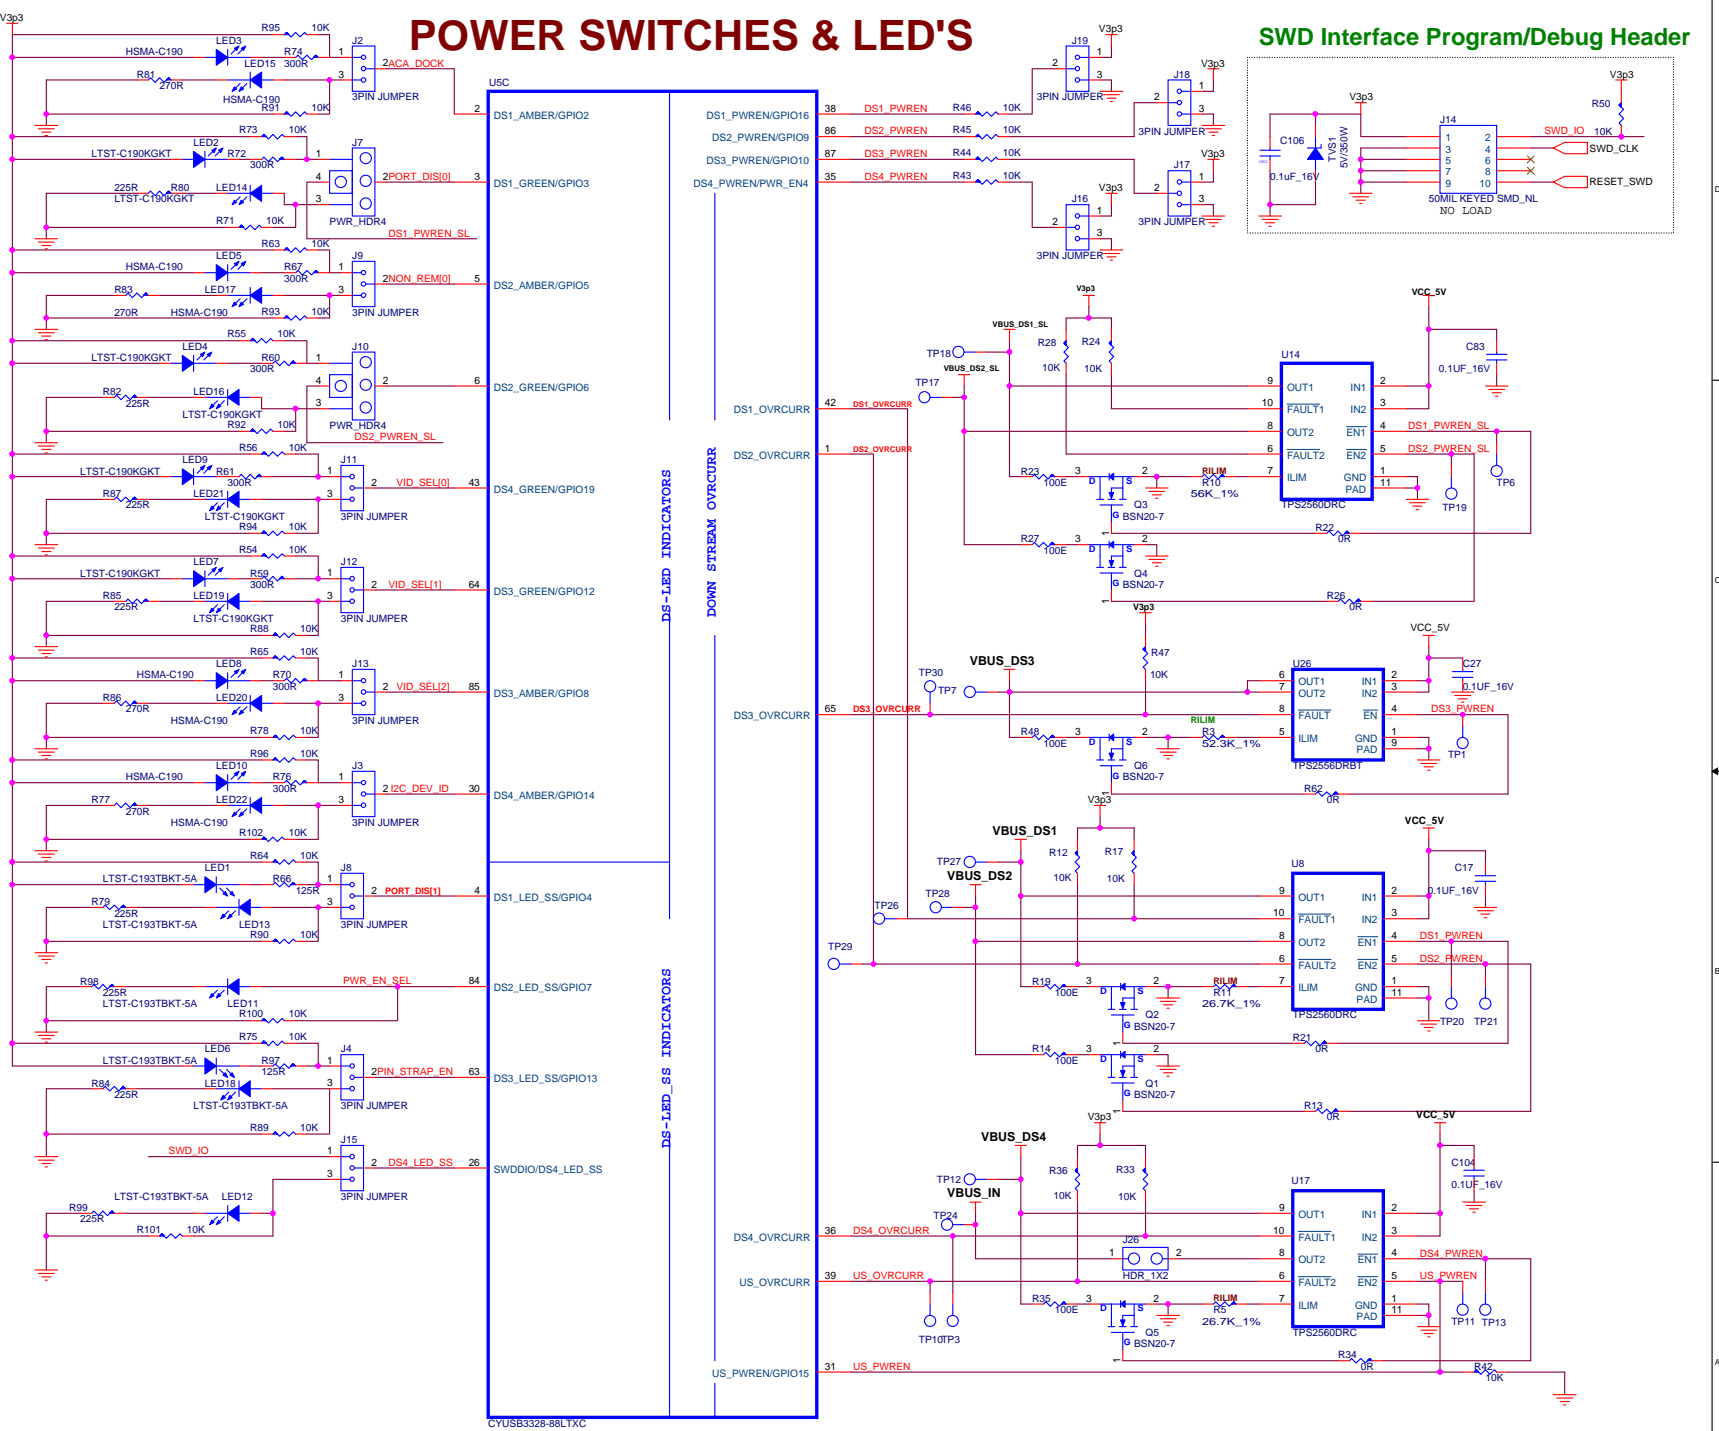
POWER SWITCHES & LED'S

SWD Interface Program/Debug Header

V3p3
R95 10K
HSMA-C190 LED3
R74 300R
J2
2 ACA_DOCK
R81 LED15 300R
270R
HSMA-C190
R91 10K
3PIN JUMPER
R73 10K
LED2
LTST-C190KGKT R72
300R
J7
2 PORT_DIS[0]
225R R80 LED14
LTST-C190KGKT
R71 10K
PWR_HDR4
DS1_PWREN_SL
R63 10K
LED5
HSMA-C190 R67
300R
J9
2 NON_REM[0]
R83 LED17
270R HSMA-C190 R93 10K
3PIN JUMPER
R55 10K
LED4
LTST-C190KGKT R60
300R
J10
R82 LED16
225R LTST-C190KGKT
R92 10K
PWR_HDR4
DS2_PWREN_SL
R56 10K
LED9
LTST-C190KGKT R61
300R
J11
2 VID_SEL[0]
R87 LED21
225R LTST-C190KGKT
R94 10K
3PIN JUMPER
R54 10K
LED7
LTST-C190KGKT R59
300R
J12
2 VID_SEL[1]
R85 LED19
225R LTST-C190KGKT
R88 10K
3PIN JUMPER
R65 10K
LED8
HSMA-C190 R70
300R
J13
2 VID_SEL[2]
R86 LED20
270R HSMA-C190
R78 10K
3PIN JUMPER
R96 10K
LED10
HSMA-C190 R76
300R
J3
2 I2C_DEV_ID
R77 LED22
270R HSMA-C190
R102 10K
3PIN JUMPER
R64 10K
LED1
LTST-C193TBKT-5A R66
125R
J8
2 PORT_DIS[1]
R79
225R
LTST-C193TBKT-5A LED13
R90 10K
3PIN JUMPER
R98 PWR_EN_SEL
225R
LTST-C193TBKT-5A LED11
R100 10K
R75 10K
LED6
LTST-C193TBKT-5A R97
125R
J4
2 PIN_STRAP_EN
R84 LED18
225R LTST-C193TBKT-5A
R89 10K
3PIN JUMPER
SWD_IO
J15
2 DS4_LED_SS
LTST-C193TBKT-5A LED12
R99
225R
R101 10K
3PIN JUMPER

U5C
2 DS1_AMBER/GPIO2
3 DS1_GREEN/GPIO3
5 DS2_AMBER/GPIO5
6 DS2_GREEN/GPIO6
43 DS4_GREEN/GPIO19
64 DS3_GREEN/GPIO12
85 DS3_AMBER/GPIO8
30 DS4_AMBER/GPIO14
4 DS1_LED_SS/GPIO4
84 DS2_LED_SS/GPIO7
63 DS3_LED_SS/GPIO13
26 SWDDIO/DS4_LED_SS
DS-LED INDICATORS
DOWN STREAM OVRCURR
DS-LED_SS INDICATORS
DS1_PWREN/GPIO16 38
DS2_PWREN/GPIO9 86
DS3_PWREN/GPIO10 87
DS4_PWREN/PWR_EN4 35
DS1_OVRCURR 42
DS2_OVRCURR 1
DS3_OVRCURR 65
DS4_OVRCURR 36
US_OVRCURR 39
US_PWREN/GPIO15 31
CYUSB3328-88LTXC

DS1_PWREN R46 10K
DS2_PWREN R45 10K
DS3_PWREN R44 10K
DS4_PWREN R43 10K
J19 V3p3 3PIN JUMPER
J18 V3p3 3PIN JUMPER
J17 V3p3 3PIN JUMPER
J16 V3p3 3PIN JUMPER

V3p3
R50
V3p3
C106
TVS1
5V/350W
0.1uF_16V
J14
SWD_IO 10K
SWD_CLK
RESET_SWD
50MIL KEYED SMD_NL
NO LOAD

V3p3
VBUS_DS1_SL
VCC_5V
TP18
R28 R24
10K 10K
VBUS_DS2_SL
TP17
U14
C83
0.1UF_16V
OUT1 IN1
FAULT1 IN2
OUT2 EN1
FAULT2 EN2
ILIM GND PAD
DS1_PWREN_SL
DS2_PWREN_SL
TP6
TP19
R23 100E
RILIM R10 56K_1%
Q3 BSN20-7
TPS2560DRC
R22 0R
R27 100E
Q4 BSN20-7
R26 0R
DS1_OVRCURR
DS2_OVRCURR

V3p3
R47 10K
VCC_5V
VBUS_DS3
TP30
TP7
U26
C27
0.1UF_16V
OUT1 IN1
OUT2 IN2
FAULT EN
ILIM GND PAD
DS3_PWREN
TP1
RILIM
R48 100E
R3 52.3K_1%
Q6 BSN20-7
TPS2556DRBT
R62 0R
DS3_OVRCURR

V3p3
VBUS_DS1
VCC_5V
TP27
R12 R17
10K 10K
VBUS_DS2
TP28
U8
C17
0.1UF_16V
TP26
TP29
OUT1 IN1
FAULT1 IN2
OUT2 EN1
FAULT2 EN2
ILIM GND PAD
DS1_PWREN
DS2_PWREN
R19 100E
RILIM R11 26.7K_1%
Q2 BSN20-7
TPS2560DRC
TP20 TP21
R21 0R
R14 100E
Q1 BSN20-7
R13 0R

V3p3
VBUS_DS4
VCC_5V
TP12
R36 R33
10K 10K
VBUS_IN
TP24
U17
C104
0.1UF_16V
OUT1 IN1
FAULT1 IN2
OUT2 EN1
FAULT2 EN2
ILIM GND PAD
J26
HDR_1X2
DS4_OVRCURR
US_OVRCURR
DS4_PWREN
US_PWREN
TP11 TP13
TP10 TP3
R35 100E
RILIM R5 26.7K_1%
Q5 BSN20-7
TPS2560DRC
R34 0R
US_PWREN
R42 10K